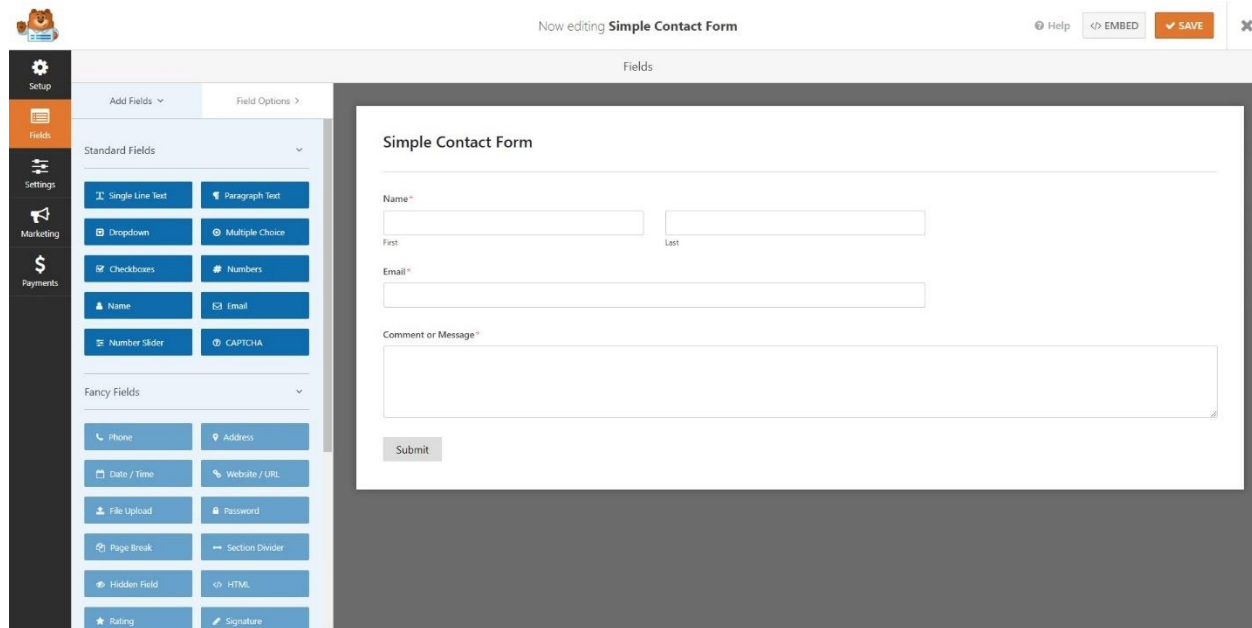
Now editing **Simple Contact Form**

Help </> EMBED ✔ SAVE

Setup
Fields
Settings
Marketing
$
Payments

Fields

Add Fields
Field Options >

Standard Fields

Single Line Text
Paragraph Text
Dropdown
Multiple Choice
Checkboxes
Numbers
Name
Email
Number Slider
CAPTCHA

Fancy Fields

Phone
Address
Date / Time
Website / URL
File Upload
Password
Page Break
Section Divider
Hidden Field
HTML
Rating
Signature

Simple Contact Form

Name*
First
Last

Email*

Comment or Message*

Submit